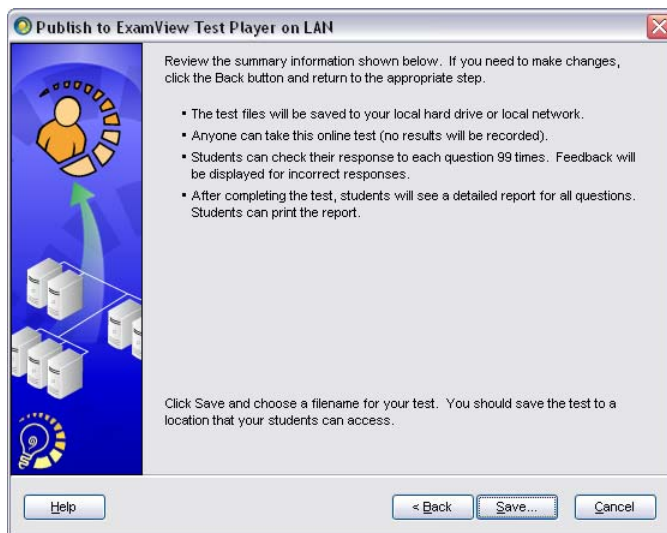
Publish to ExamView Test Player on LAN

Review the summary information shown below. If you need to make changes, click the Back button and return to the appropriate step.

• The test files will be saved to your local hard drive or local network.
• Anyone can take this online test (no results will be recorded).
• Students can check their response to each question 99 times. Feedback will be displayed for incorrect responses.
• After completing the test, students will see a detailed report for all questions. Students can print the report.

Click Save and choose a filename for your test. You should save the test to a location that your students can access.

Help

< Back

Save...

Cancel